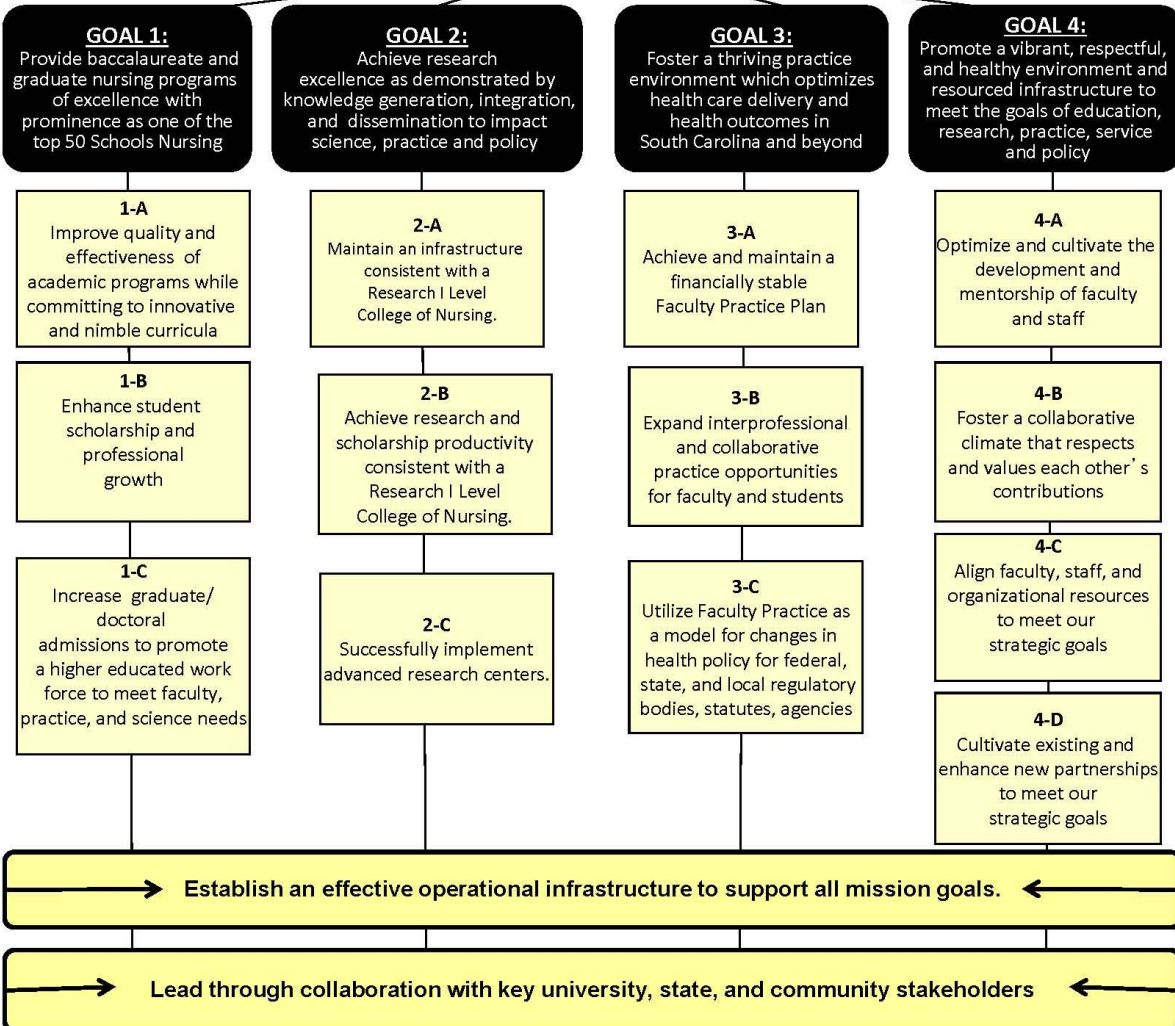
GOAL 1:
Provide baccalaureate and graduate nursing programs of excellence with prominence as one of the top 50 Schools Nursing

GOAL 2:
Achieve research excellence as demonstrated by knowledge generation, integration, and dissemination to impact science, practice and policy

GOAL 3:
Foster a thriving practice environment which optimizes health care delivery and health outcomes in South Carolina and beyond

GOAL 4:
Promote a vibrant, respectful, and healthy environment and resourced infrastructure to meet the goals of education, research, practice, service and policy

1-A
Improve quality and effectiveness of academic programs while committing to innovative and nimble curricula

1-B
Enhance student scholarship and professional growth

1-C
Increase graduate/ doctoral admissions to promote a higher educated work force to meet faculty, practice, and science needs

2-A
Maintain an infrastructure consistent with a Research I Level College of Nursing.

2-B
Achieve research and scholarship productivity consistent with a Research I Level College of Nursing.

2-C
Successfully implement advanced research centers.

3-A
Achieve and maintain a financially stable Faculty Practice Plan

3-B
Expand interprofessional and collaborative practice opportunities for faculty and students

3-C
Utilize Faculty Practice as a model for changes in health policy for federal, state, and local regulatory bodies, statutes, agencies

4-A
Optimize and cultivate the development and mentorship of faculty and staff

4-B
Foster a collaborative climate that respects and values each other's contributions

4-C
Align faculty, staff, and organizational resources to meet our strategic goals

4-D
Cultivate existing and enhance new partnerships to meet our strategic goals

Establish an effective operational infrastructure to support all mission goals.

Lead through collaboration with key university, state, and community stakeholders